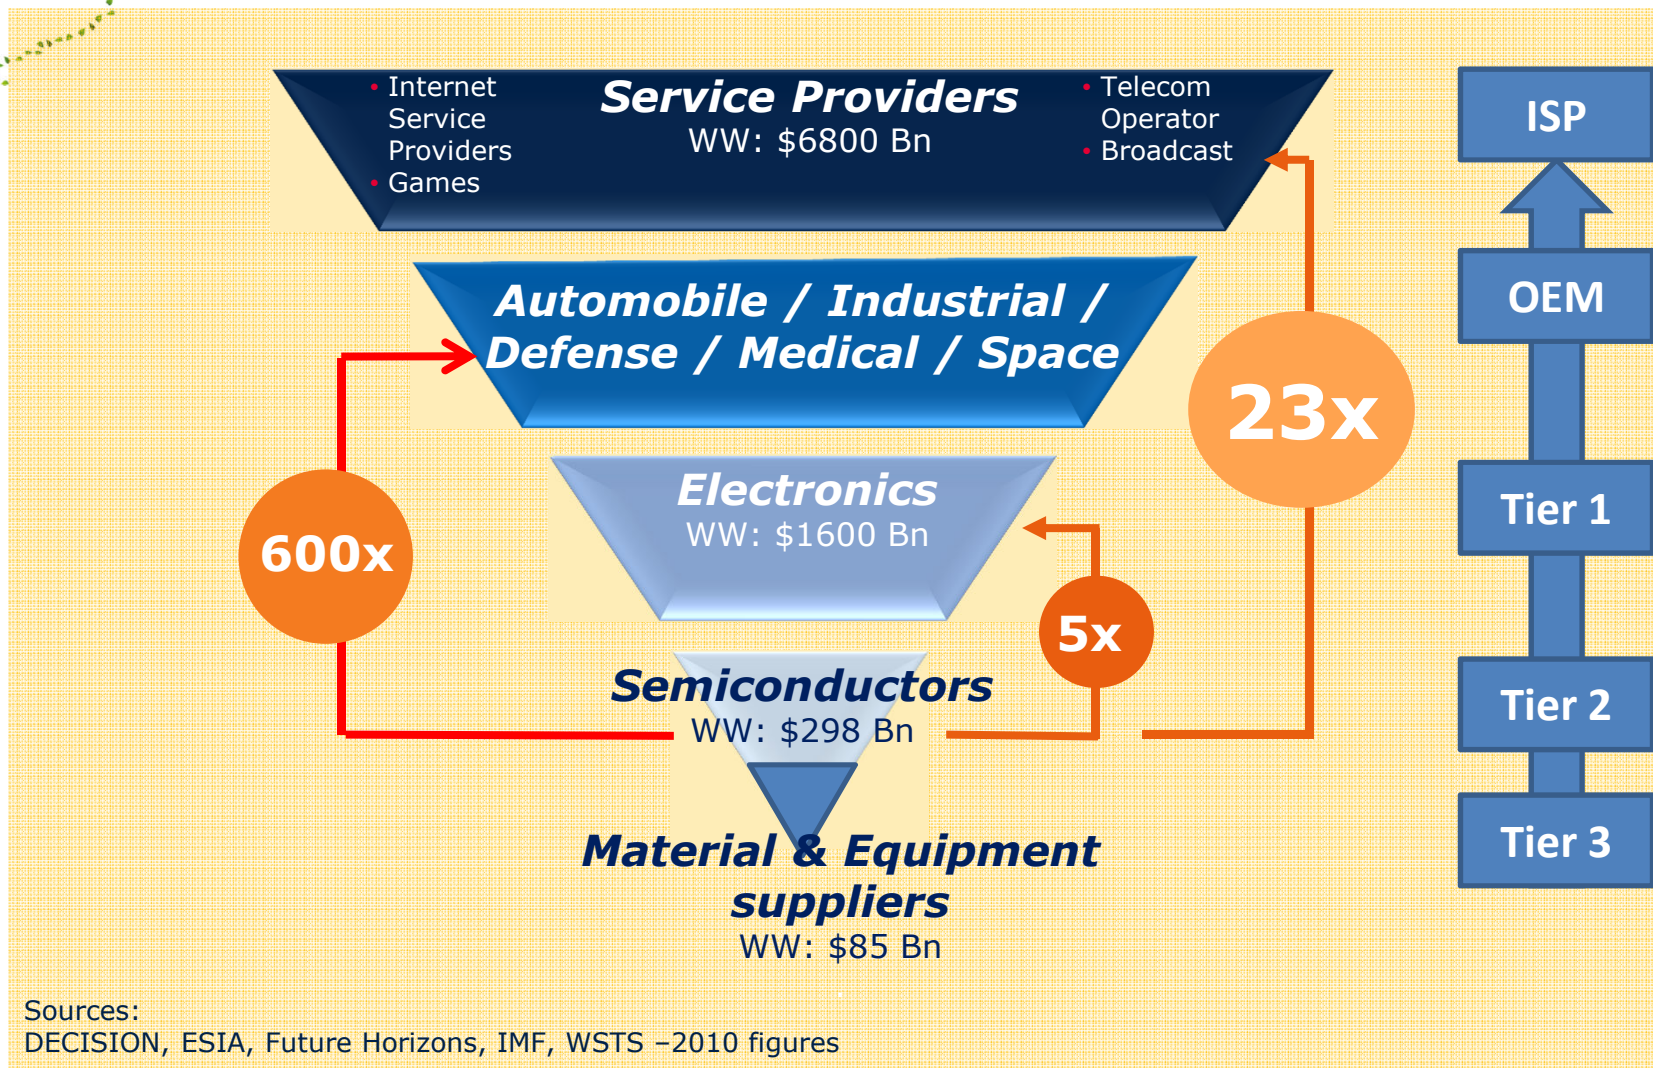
• Internet Service Providers
• Games

Service Providers
WW: \$6800 Bn

• Telecom Operator
• Broadcast

ISP

OEM

Automobile / Industrial / Defense / Medical / Space

23x

Electronics
WW: \$1600 Bn

Tier 1

600x

5x

Semiconductors
WW: \$298 Bn

Tier 2

Tier 3

Material & Equipment suppliers
WW: \$85 Bn

Sources:
DECISION, ESIA, Future Horizons, IMF, WSTS –2010 figures